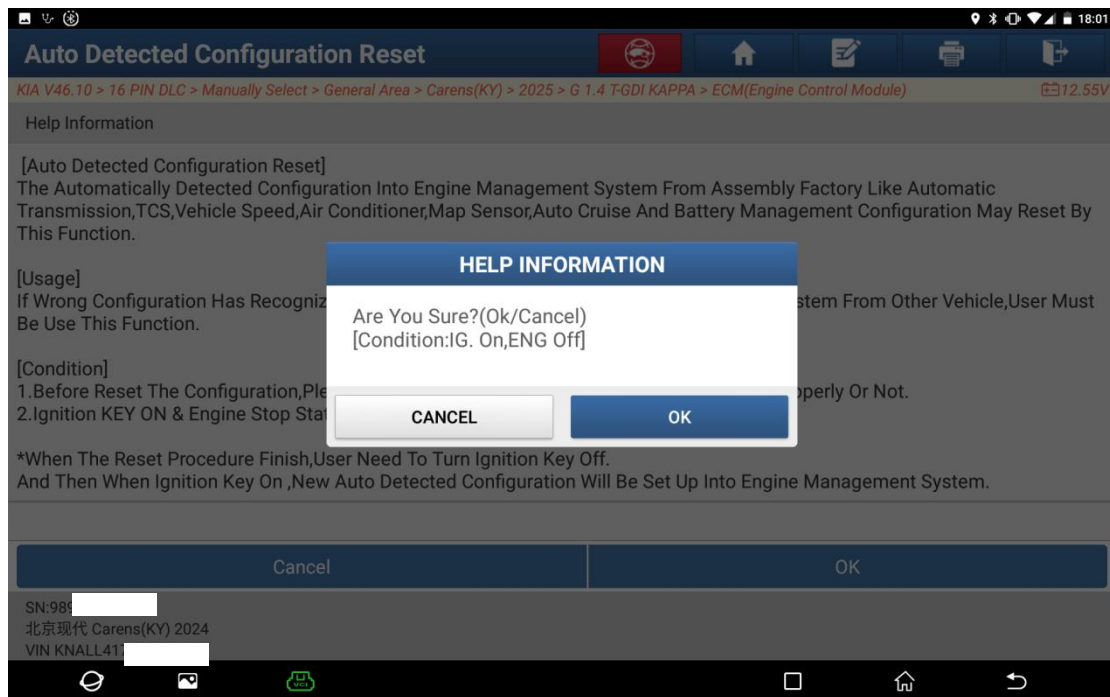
18:01

Auto Detected Configuration Reset

KIA V46.10 > 16 PIN DLC > Manually Select > General Area > Carens(KY) > 2025 > G 1.4 T-GDI KAPPA > ECM(Engine Control Module)

12.55V

Help Information

[Auto Detected Configuration Reset]
The Automatically Detected Configuration Into Engine Management System From Assembly Factory Like Automatic Transmission,TCS,Vehicle Speed,Air Conditioner,Map Sensor,Auto Cruise And Battery Management Configuration May Reset By This Function.

[Usage]
If Wrong Configuration Has Recogniz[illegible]stem From Other Vehicle,User Must Be Use This Function.

[Condition]
1.Before Reset The Configuration,Ple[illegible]operly Or Not.
2.Ignition KEY ON & Engine Stop Stat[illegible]

*When The Reset Procedure Finish,User Need To Turn Ignition Key Off.
And Then When Ignition Key On ,New Auto Detected Configuration Will Be Set Up Into Engine Management System.

HELP INFORMATION

Are You Sure?(Ok/Cancel)
[Condition:IG. On,ENG Off]

CANCEL

OK

Cancel

OK

SN:989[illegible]
北京现代 Carens(KY) 2024
VIN KNALL41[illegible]